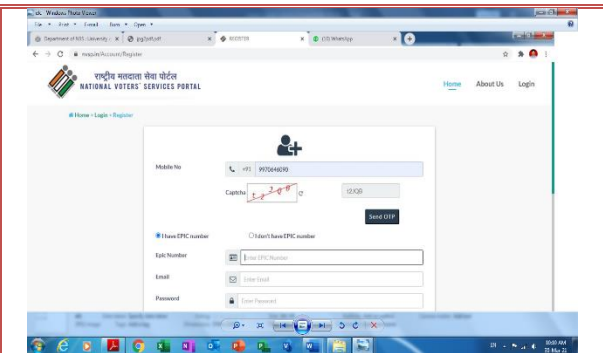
Windows Photo Viewer
File ▾ Print ▾ E-mail Burn ▾ Open ▾
Department of ECE, University ×
jpg2pdf.pdf ×
REGISTER ×
(20) WhatsApp ×
nvsp.in/Account/Register

राष्ट्रीय मतदाता सेवा पोर्टल
NATIONAL VOTERS' SERVICES PORTAL

Home About Us Login

Home » Login » Register

Mobile No
+91 9970046090

Captcha
t2JQ8

Send OTP

I have EPIC number
I don't have EPIC number

Epic Number
Enter EPIC Number

Email
Enter Email

Password
Enter Password

ENG
10:50 AM
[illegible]